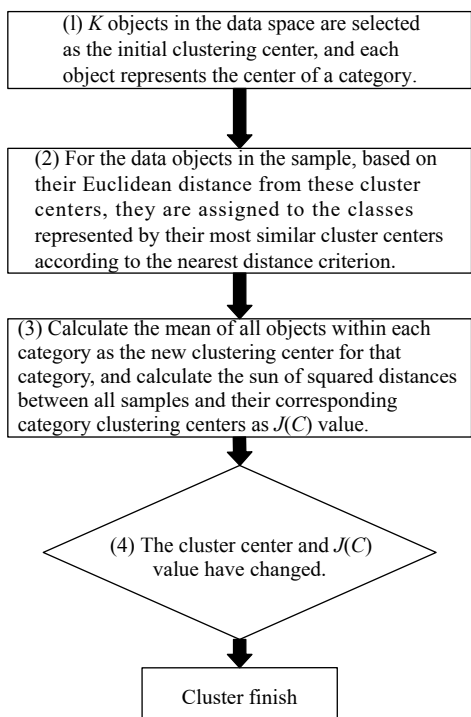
(l) $K$ objects in the data space are selected as the initial clustering center, and each object represents the center of a category.

(2) For the data objects in the sample, based on their Euclidean distance from these cluster centers, they are assigned to the classes represented by their most similar cluster centers according to the nearest distance criterion.

(3) Calculate the mean of all objects within each category as the new clustering center for that category, and calculate the sun of squared distances between all samples and their corresponding category clustering centers as $J(C)$ value.

(4) The cluster center and $J(C)$ value have changed.

Cluster finish